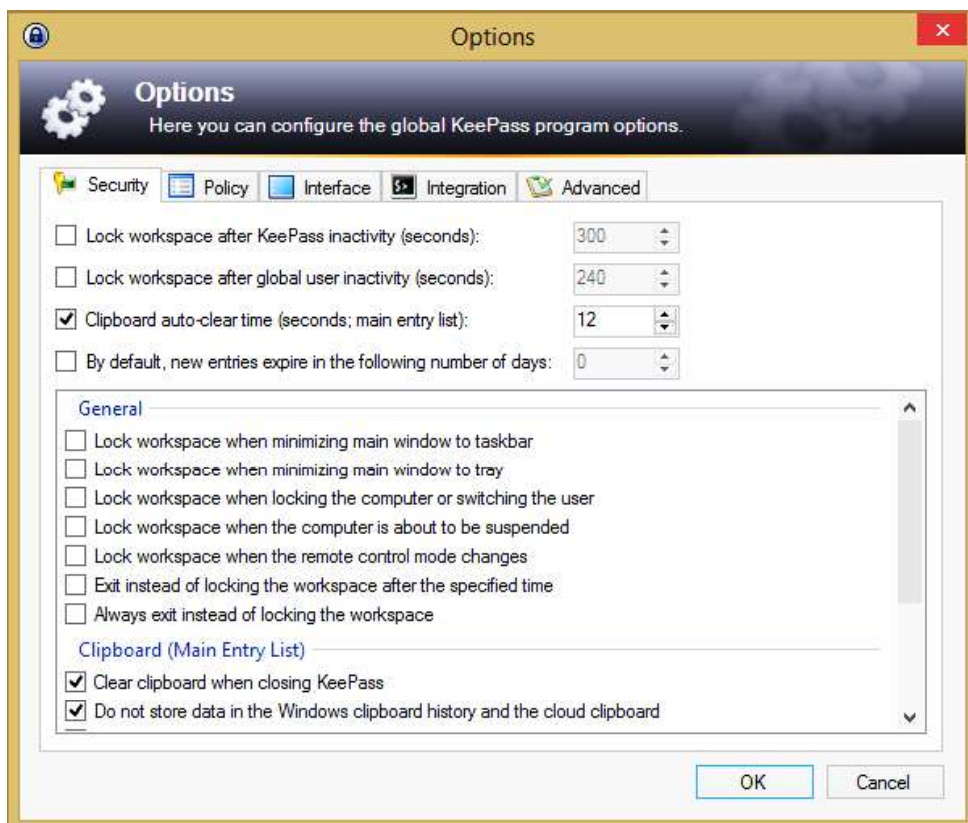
Options

Options
Here you can configure the global KeePass program options.

Security | Policy | Interface | Integration | Advanced

Lock workspace after KeePass inactivity (seconds): 300
Lock workspace after global user inactivity (seconds): 240
Clipboard auto-clear time (seconds; main entry list): 12
By default, new entries expire in the following number of days: 0

General
Lock workspace when minimizing main window to taskbar
Lock workspace when minimizing main window to tray
Lock workspace when locking the computer or switching the user
Lock workspace when the computer is about to be suspended
Lock workspace when the remote control mode changes
Exit instead of locking the workspace after the specified time
Always exit instead of locking the workspace
Clipboard (Main Entry List)
Clear clipboard when closing KeePass
Do not store data in the Windows clipboard history and the cloud clipboard

OK Cancel